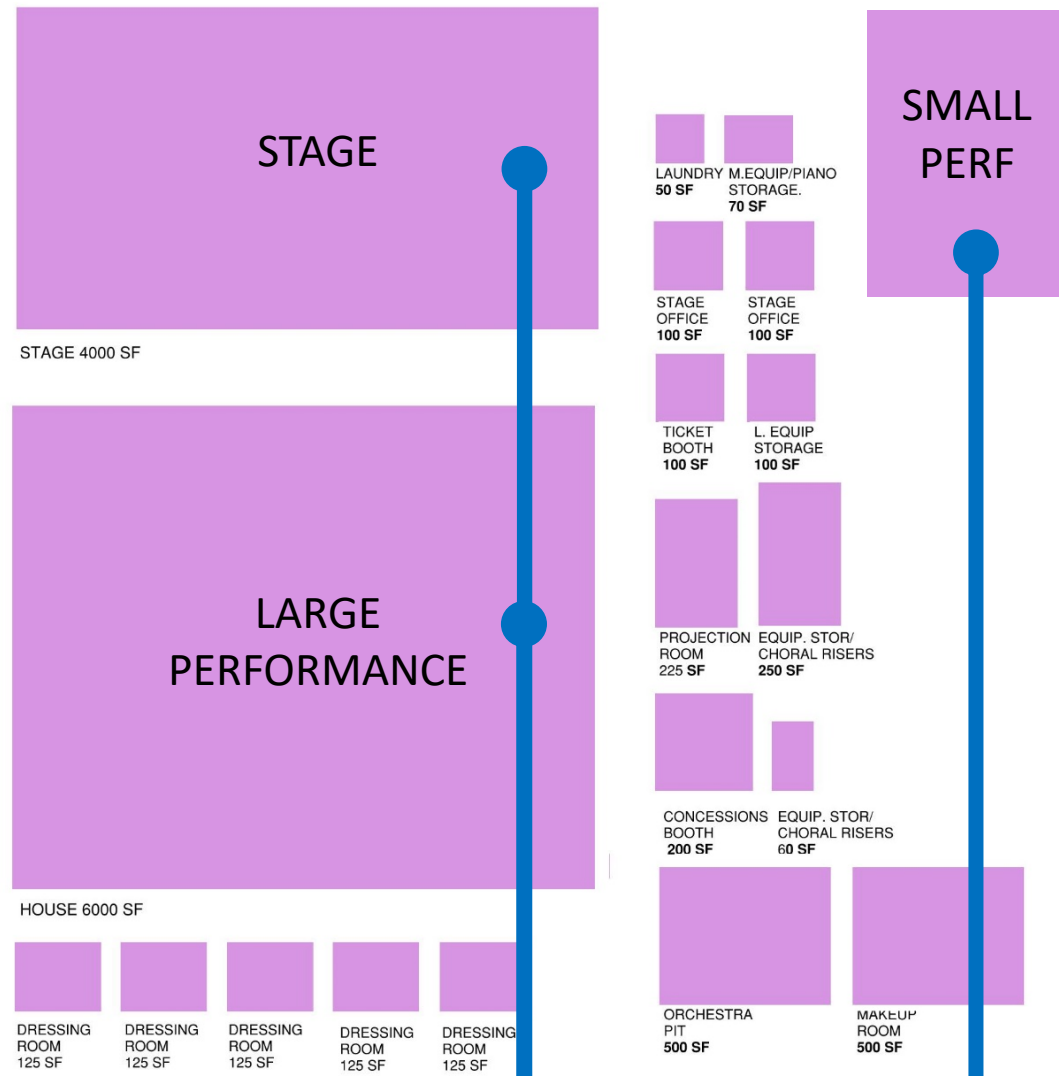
STAGE

STAGE 4000 SF

LARGE PERFORMANCE

HOUSE 6000 SF

DRESSING ROOM 125 SF

DRESSING ROOM 125 SF

DRESSING ROOM 125 SF

DRESSING ROOM 125 SF

DRESSING ROOM 125 SF

LAUNDRY 50 SF

M.EQUIP/PIANO STORAGE. 70 SF

STAGE OFFICE 100 SF

STAGE OFFICE 100 SF

TICKET BOOTH 100 SF

L. EQUIP STORAGE 100 SF

PROJECTION ROOM 225 SF

EQUIP. STOR/ CHORAL RISERS 250 SF

CONCESSIONS BOOTH 200 SF

EQUIP. STOR/ CHORAL RISERS 60 SF

ORCHESTRA PIT 500 SF

MAKEUP ROOM 500 SF

SMALL PERF